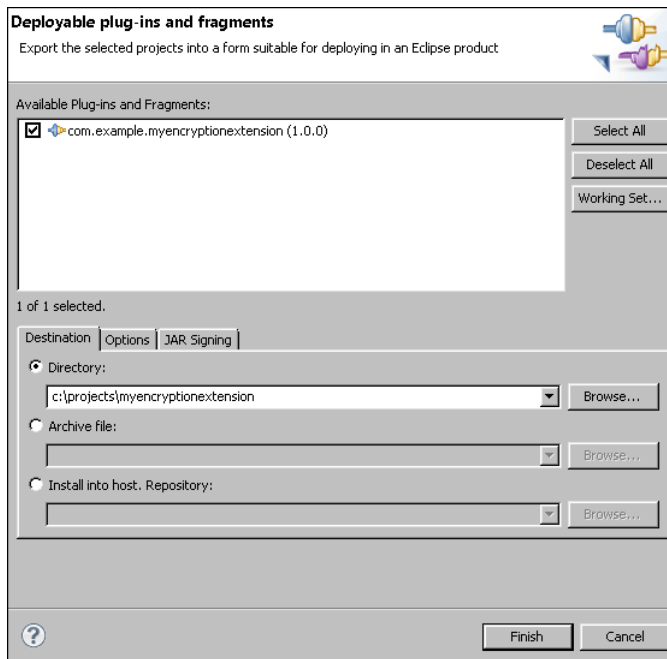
Deployable plug-ins and fragments

Export the selected projects into a form suitable for deploying in an Eclipse product

Available Plug-ins and Fragments:

com.example.myencryptionextension (1.0.0)

Select All

Deselect All

Working Set...

1 of 1 selected.

Destination | Options | JAR Signing

Directory:

c:\projects\myencryptionextension

Browse...

Archive file:

Browse...

Install into host. Repository:

Browse...

Finish

Cancel